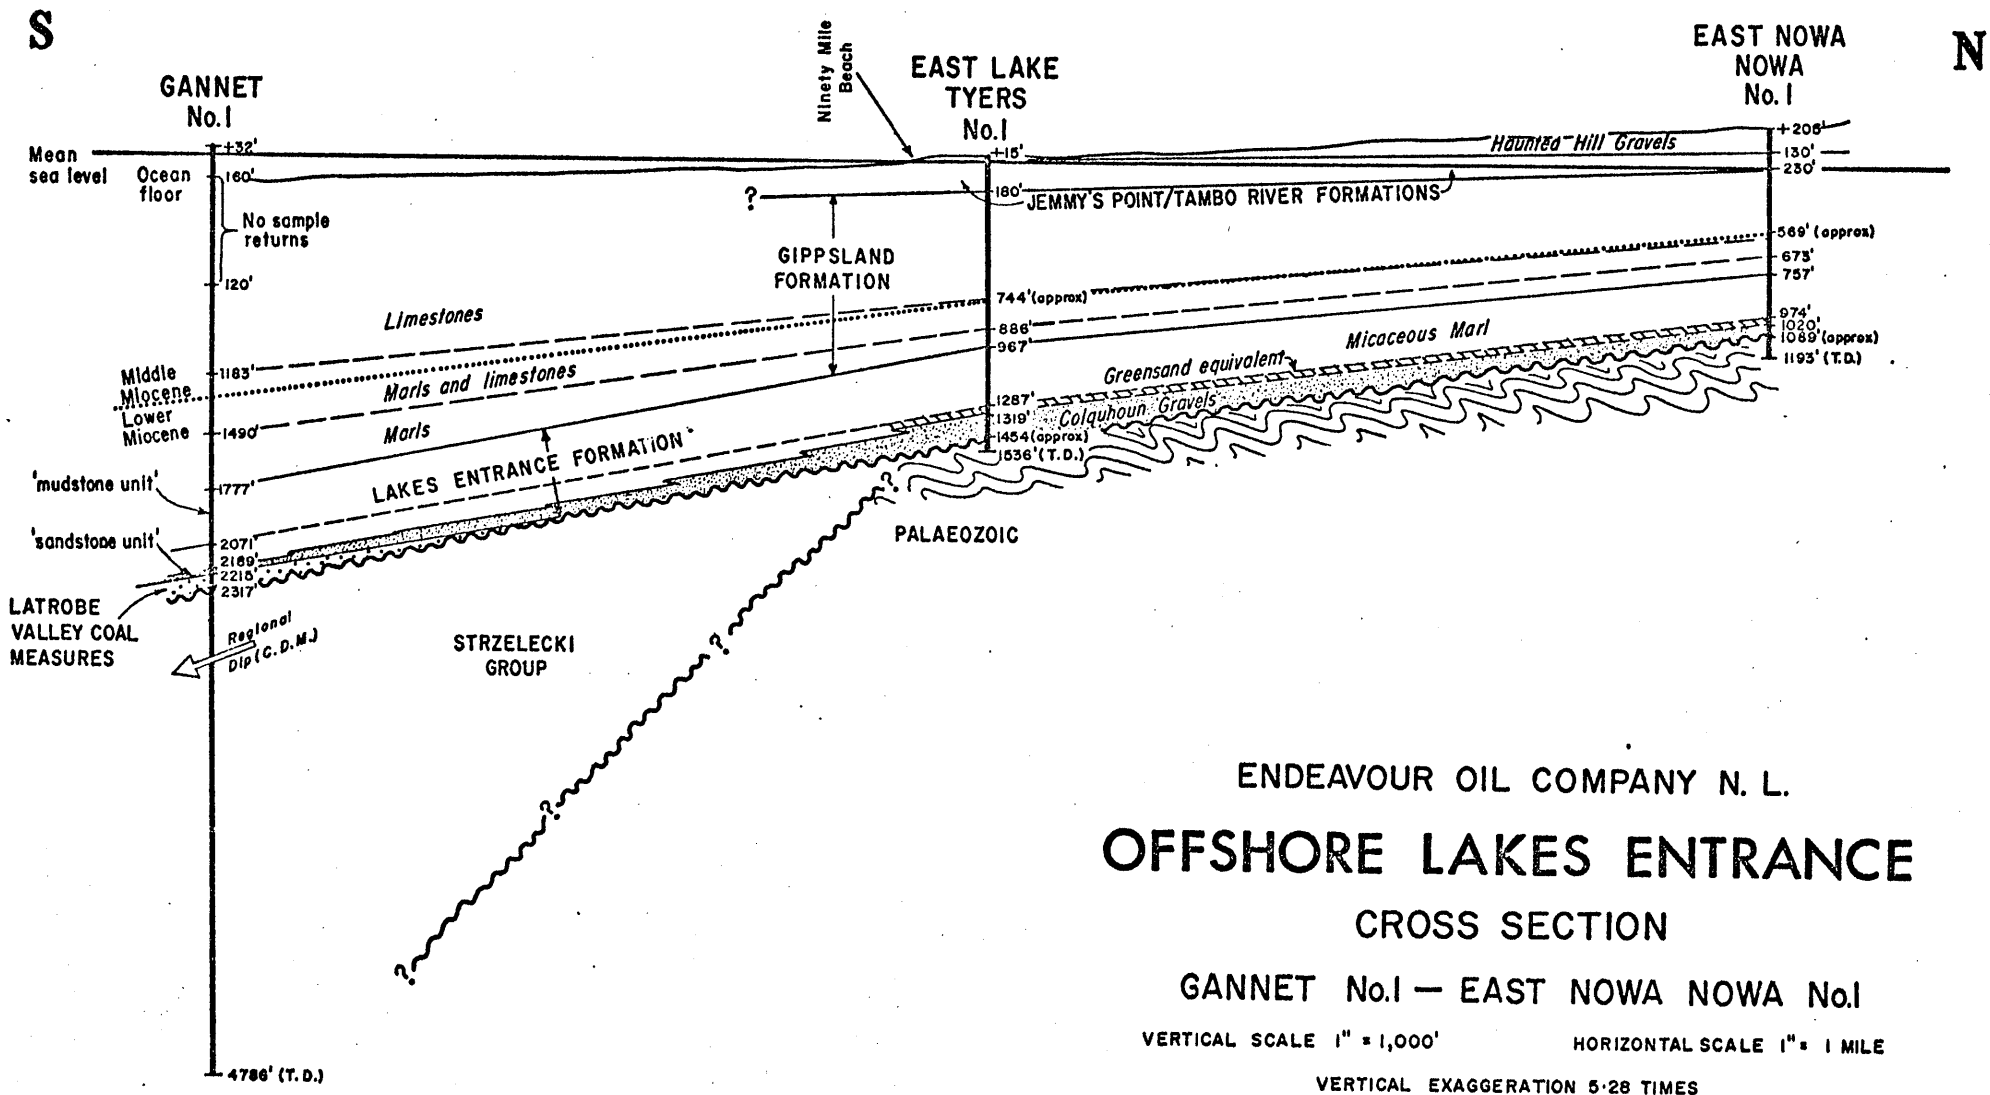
S

N

GANNET No.1

Ninety Mile Beach

EAST LAKE TYERS No.1

EAST NOWA NOWA No.1

Mean sea level

Ocean floor

+32'

160'

No sample returns

120'

+15'

180'

+206'

130'

230'

Haunted Hill Gravels

JEMMY'S POINT/TAMBO RIVER FORMATIONS

?

GIPPSLAND FORMATION

569' (approx)

673'

757'

744' (approx)

886'

967'

974'

1020'

1089' (approx)

1193' (T.D.)

Limestones

Micaceous Marl

Middle Miocene

Lower Miocene

1183'

Marls and limestones

Greensand equivalent

1287'

1319'

1454' (approx)

1536' (T.D.)

Colquhoun Gravels

1490'

Marls

LAKES ENTRANCE FORMATION

'mudstone unit'

1777'

'sandstone unit'

2071'

2169'

2218'

2317'

PALAEOZOIC

LATROBE VALLEY COAL MEASURES

Regional Dip (C.D.M.)

STRZELECKI GROUP

?

?

?

?

4786' (T.D.)

ENDEAVOUR OIL COMPANY N. L.

OFFSHORE LAKES ENTRANCE

CROSS SECTION

GANNET No.1 — EAST NOWA NOWA No.1

VERTICAL SCALE 1" = 1,000'

HORIZONTAL SCALE 1" = 1 MILE

VERTICAL EXAGGERATION 5·28 TIMES